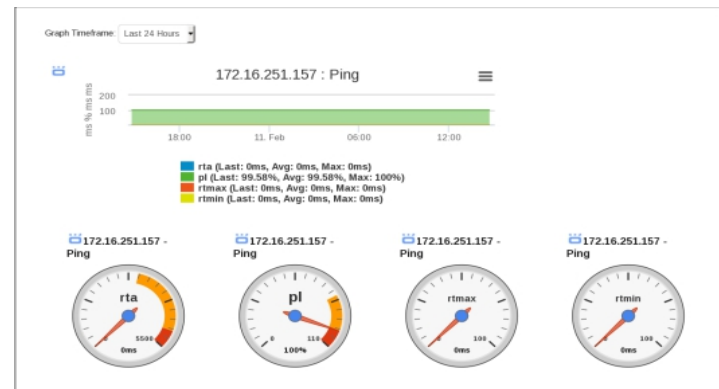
Graph Timeframe: Last 24 Hours

172.16.251.157 : Ping

ms % ms ms

200

100

18:00

11. Feb

06:00

12:00

rta (Last: 0ms, Avg: 0ms, Max: 0ms)
pl (Last: 99.58%, Avg: 99.58%, Max: 100%)
rtmax (Last: 0ms, Avg: 0ms, Max: 0ms)
rtmin (Last: 0ms, Avg: 0ms, Max: 0ms)

172.16.251.157 - Ping

rta

5500

0ms

172.16.251.157 - Ping

pl

0

110

100%

172.16.251.157 - Ping

rtmax

100

0ms

172.16.251.157 - Ping

rtmin

100

0ms